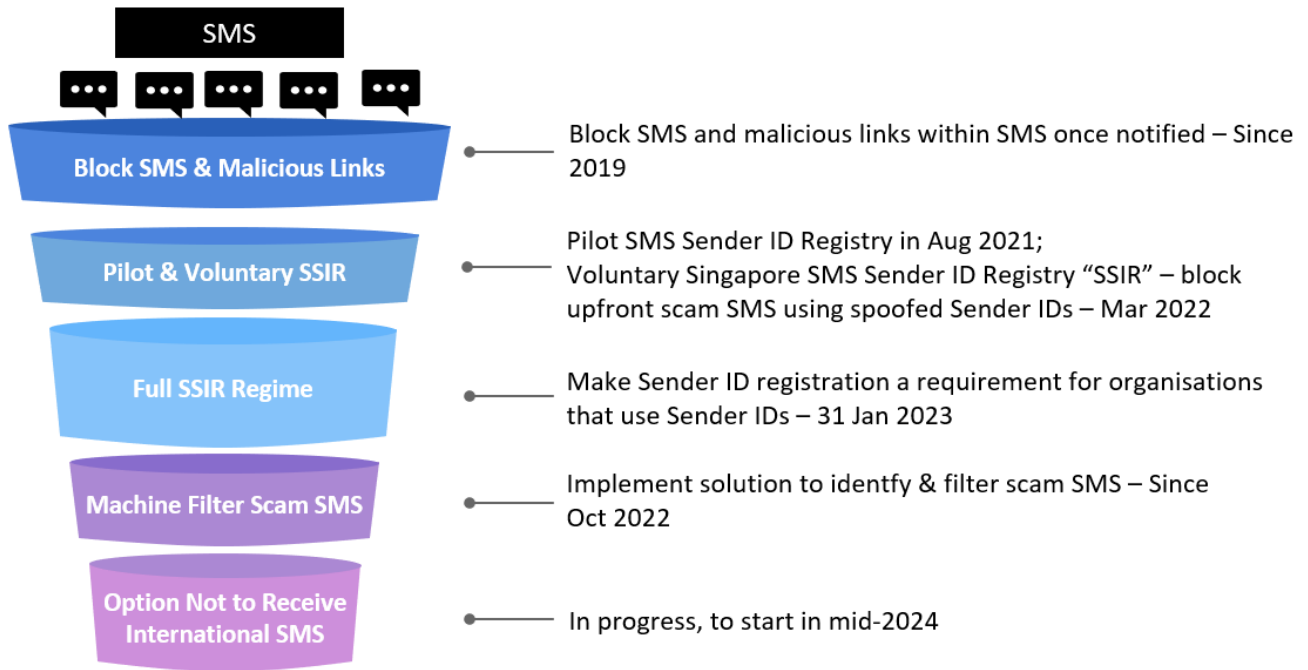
SMS

Block SMS & Malicious Links

Block SMS and malicious links within SMS once notified – Since 2019

Pilot & Voluntary SSIR

Pilot SMS Sender ID Registry in Aug 2021;
Voluntary Singapore SMS Sender ID Registry “SSIR” – block upfront scam SMS using spoofed Sender IDs – Mar 2022

Full SSIR Regime

Make Sender ID registration a requirement for organisations that use Sender IDs – 31 Jan 2023

Machine Filter Scam SMS

Implement solution to identfy & filter scam SMS – Since Oct 2022

Option Not to Receive International SMS

In progress, to start in mid-2024